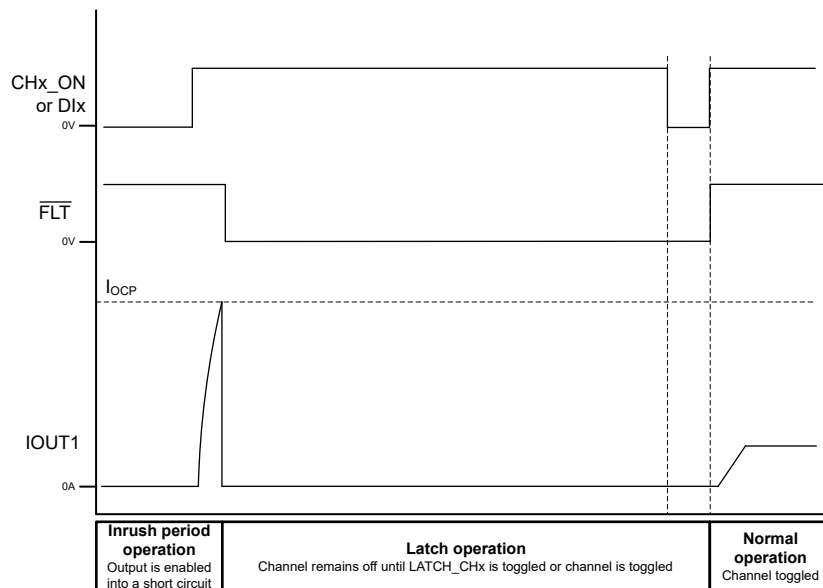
CHx_ON or DIx

0V

$\overline{FLT}$

0V

$I_{OCP}$

IOUT1

0A

| Inrush period operation Output is enabled into a short circuit | Latch operation Channel remains off until LATCH_CHx is toggled or channel is toggled | Normal operation Channel toggled |
|---|---|---|